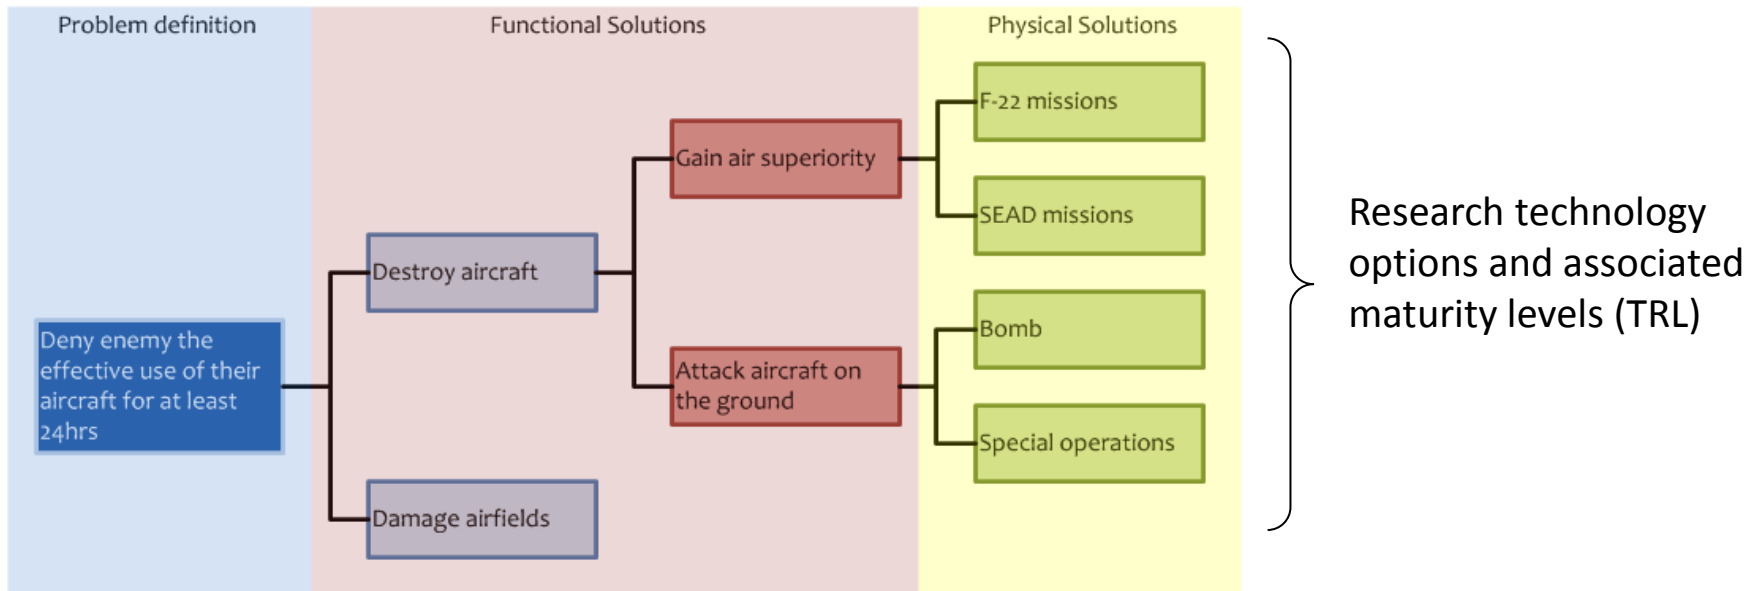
Problem definition

Functional Solutions

Physical Solutions

Deny enemy the effective use of their aircraft for at least 24hrs

Destroy aircraft

Damage airfields

Gain air superiority

Attack aircraft on the ground

F-22 missions

SEAD missions

Bomb

Special operations

Research technology options and associated maturity levels (TRL)